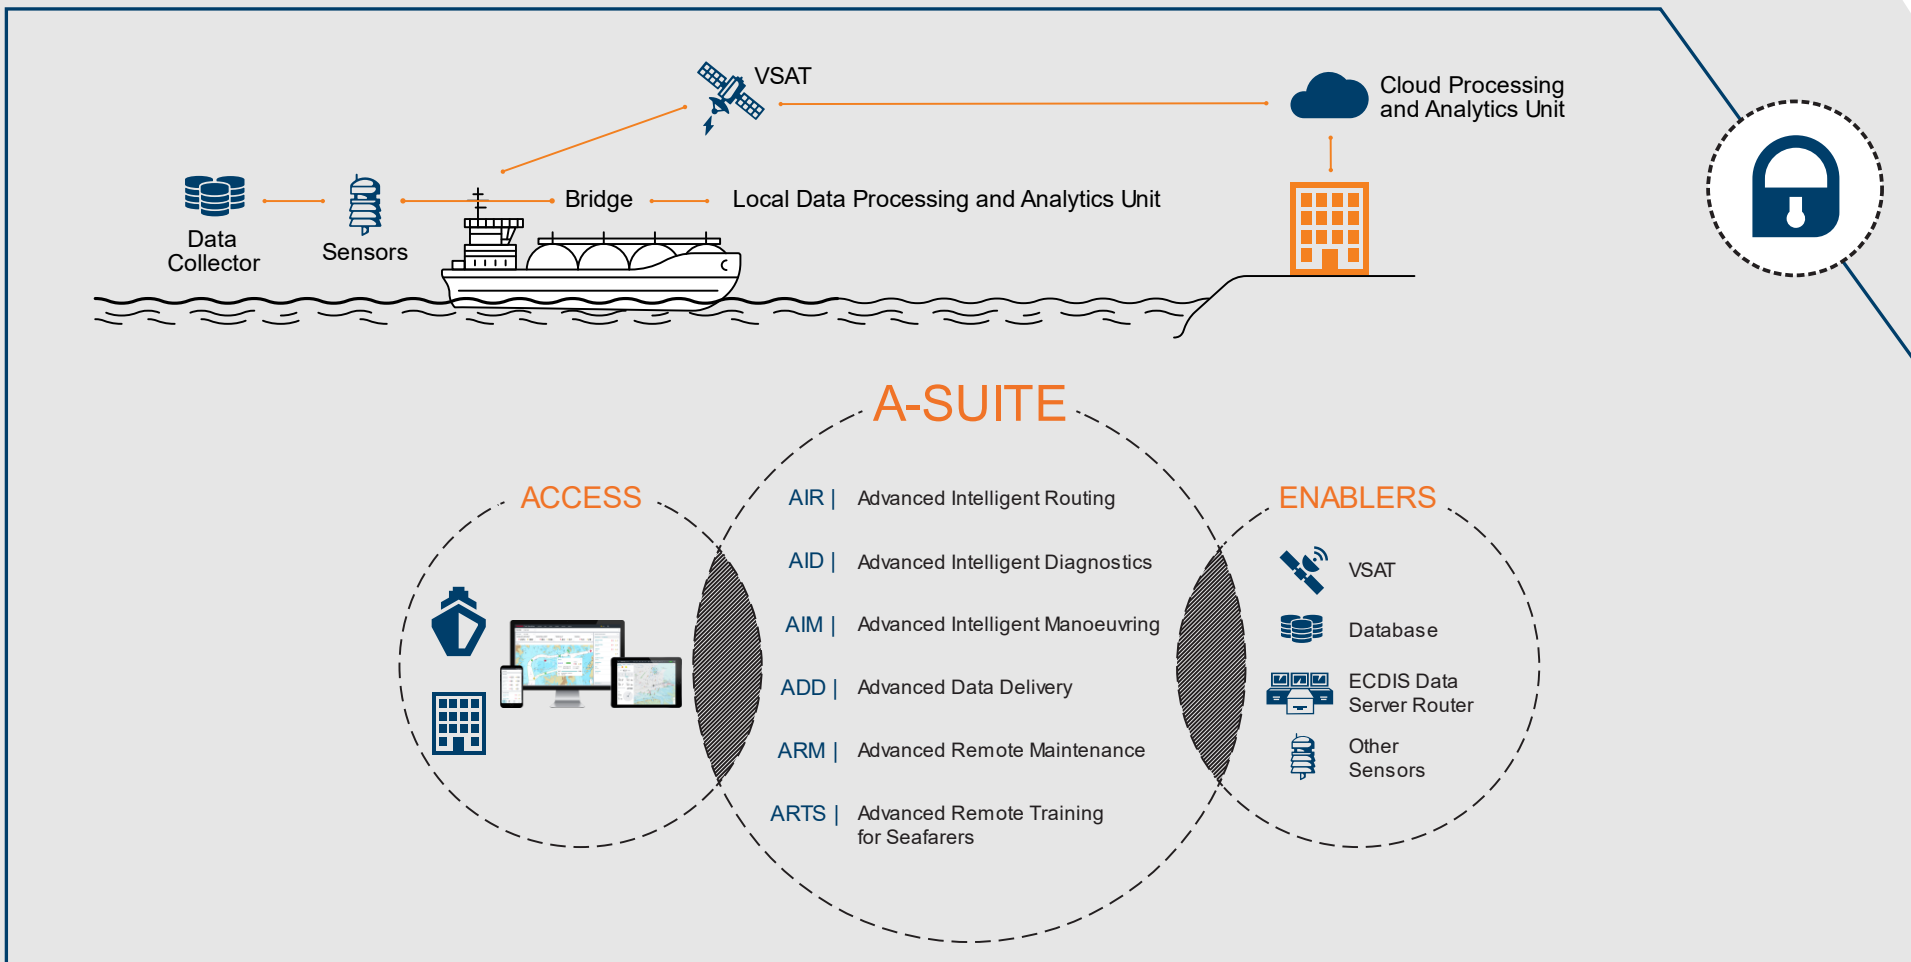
VSAT

Cloud Processing and Analytics Unit

Data Collector

Sensors

Bridge

Local Data Processing and Analytics Unit

A-SUITE

ACCESS

AIR | Advanced Intelligent Routing

AID | Advanced Intelligent Diagnostics

AIM | Advanced Intelligent Manoeuvring

ADD | Advanced Data Delivery

ARM | Advanced Remote Maintenance

ARTS | Advanced Remote Training for Seafarers

ENABLERS

VSAT

Database

ECDIS Data Server Router

Other Sensors